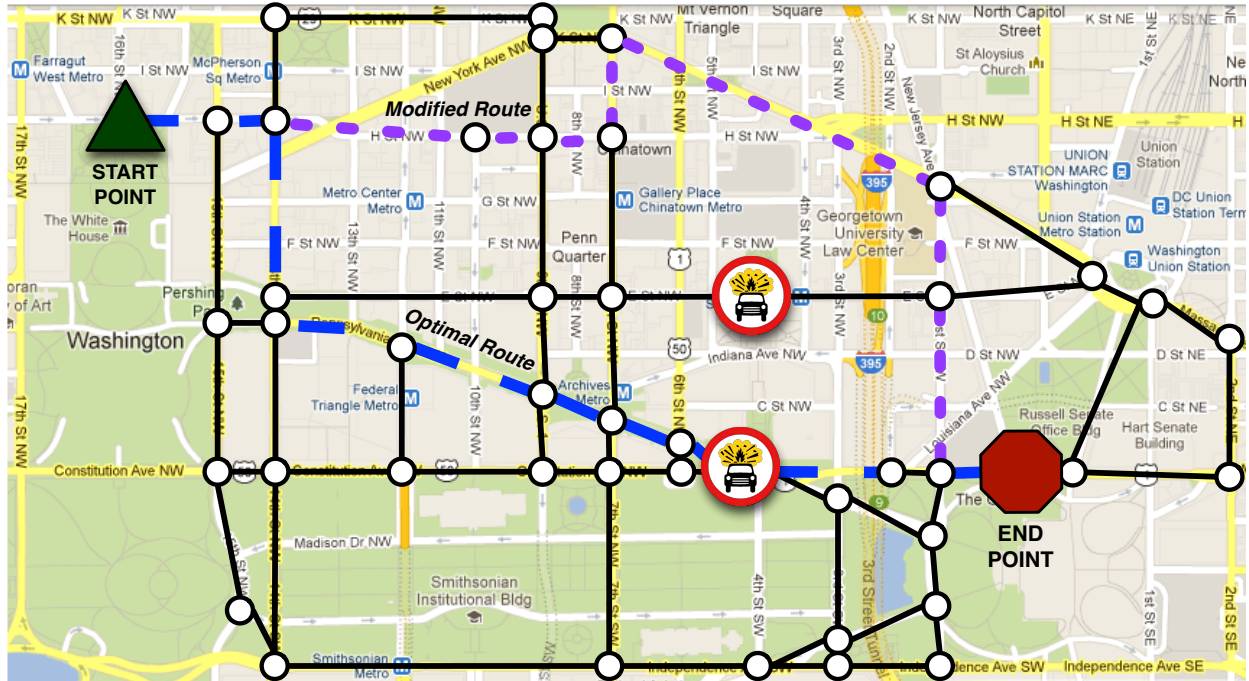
K St NW
K St NW
Mt Vernon Triangle
Square
K St NW
North Capitol Street
K St NE
Farragut West Metro
16th St NW
McPherson Sq Metro
I St NW
New York Ave NW
I St NW
I St NW
St Aloysius Church
START POINT
Modified Route
H St NW
Chinatown
H St NW
H St NW
H St NE
Union Station
UNION STATION MARC Washington
Metro Center Metro
G St NW
Gallery Place Chinatown Metro
Georgetown University Law Center
DC Union Station Term
The White House
F St NW
F St NW
Penn Quarter
F St NW
F St NW
Union Station Metro Station
Washington Union Station
13th St NW
11th St NW
5th St NW
6th St NW
2nd St NW
3rd St NW
4th St NW
New Jersey Ave
395
Pershing Park
E St NW
E St NW
Washington
Optimal Route
Pennsylvania
Indiana Ave NW
D St NW
D St NE
Federal Triangle Metro
10th St NW
Archives Metro
C St NW
C St NE
Russell Senate Office Bldg
Hart Senate Building
Louisiana Ave NW
17th St NW
Constitution Ave NW
Constitution Ave
END POINT
Madison Dr NW
Smithsonian Institutional Bldg
4th St SW
3rd Street Tunnel
Smithsonian Metro
Independence Ave SW
Independence Ave SE
1st St SE
2nd St SE